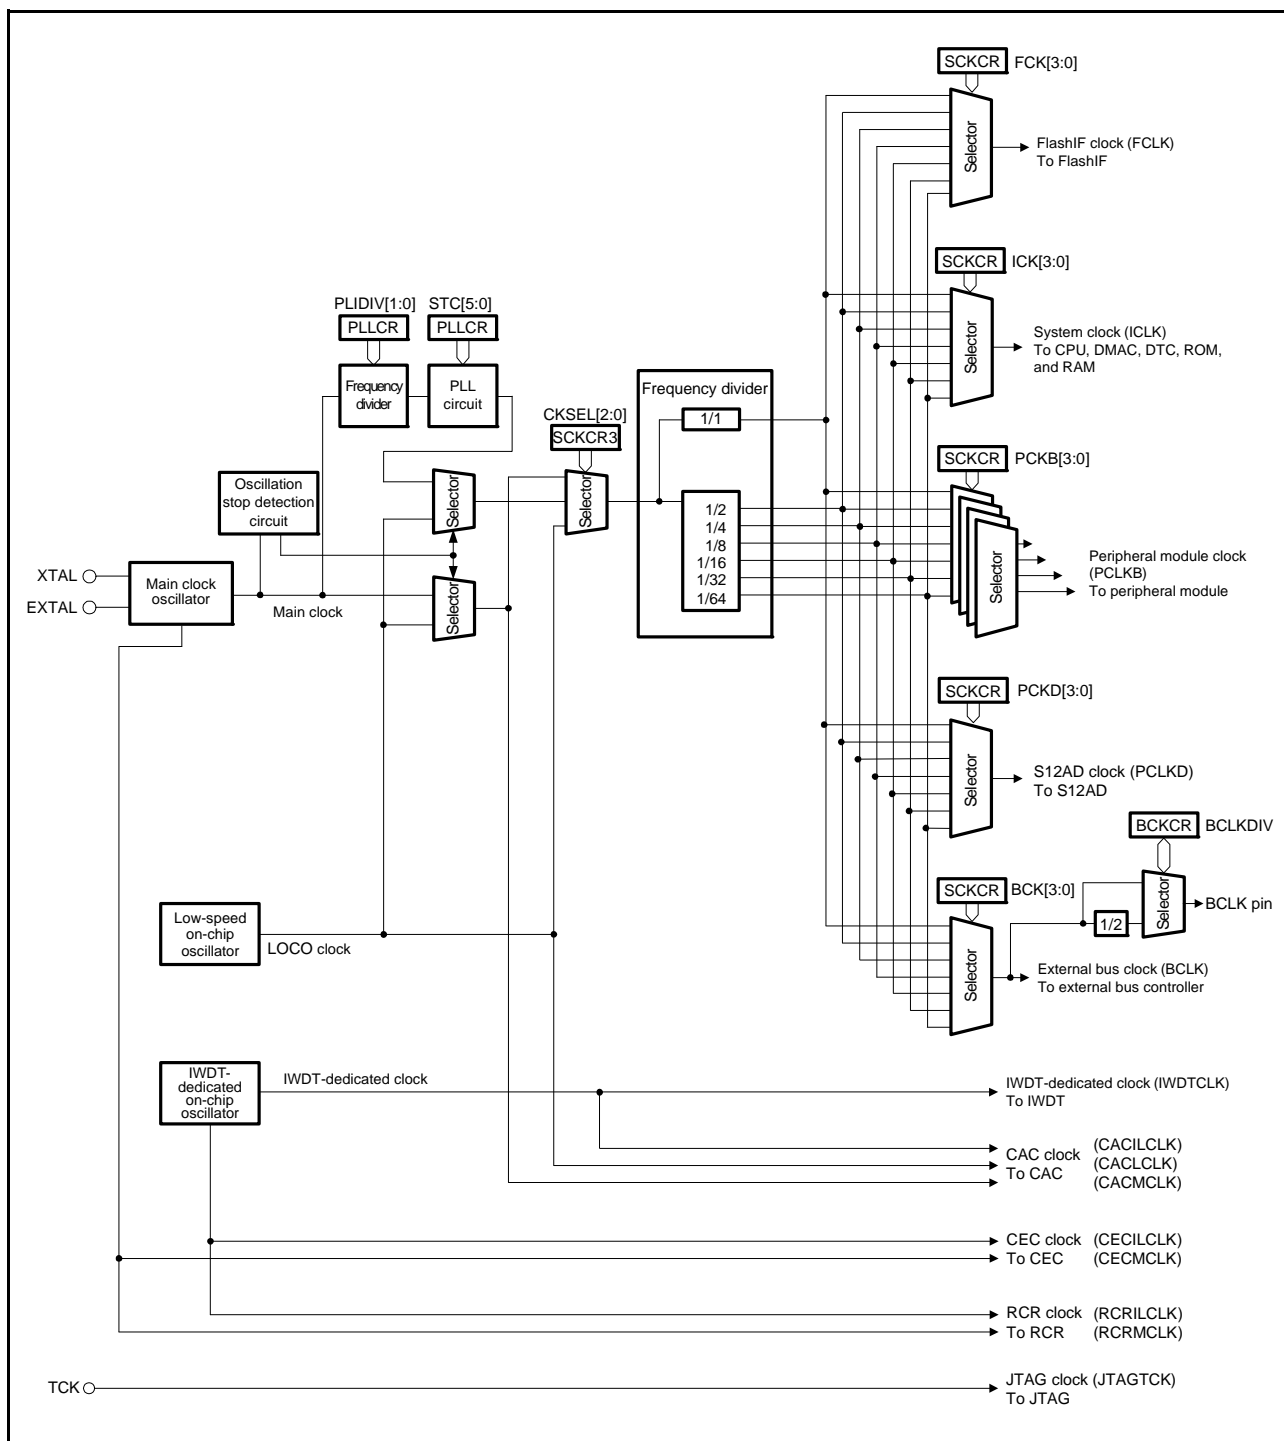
SCKCR FCK[3:0]

Selector

FlashIF clock (FCLK)
To FlashIF

SCKCR ICK[3:0]

Selector

System clock (ICLK)
To CPU, DMAC, DTC, ROM, and RAM

PLIDIV[1:0] STC[5:0]

PLLCR PLLCR

Frequency divider

PLL circuit

CKSEL[2:0]
SCKCR3

Frequency divider

1/1

1/2
1/4
1/8
1/16
1/32
1/64

SCKCR PCKB[3:0]

Selector

Peripheral module clock (PCLKB)
To peripheral module

Oscillation stop detection circuit

Selector

Selector

Selector

XTAL
EXTAL

Main clock oscillator

Main clock

SCKCR PCKD[3:0]

Selector

S12AD clock (PCLKD)
To S12AD

BCKCR BCLKDIV

SCKCR BCK[3:0]

Selector

1/2

BCLK pin

Low-speed on-chip oscillator

LOCO clock

Selector

External bus clock (BCLK)
To external bus controller

IWDT-dedicated on-chip oscillator

IWDT-dedicated clock

IWDT-dedicated clock (IWDTCLK)
To IWDT

CAC clock (CACILCLK)
To CAC (CACLCLK)
(CACMCLK)

CEC clock (CECILCLK)
To CEC (CECMCLK)

RCR clock (RCRILCLK)
To RCR (RCRMCLK)

TCK

JTAG clock (JTAGTCK)
To JTAG